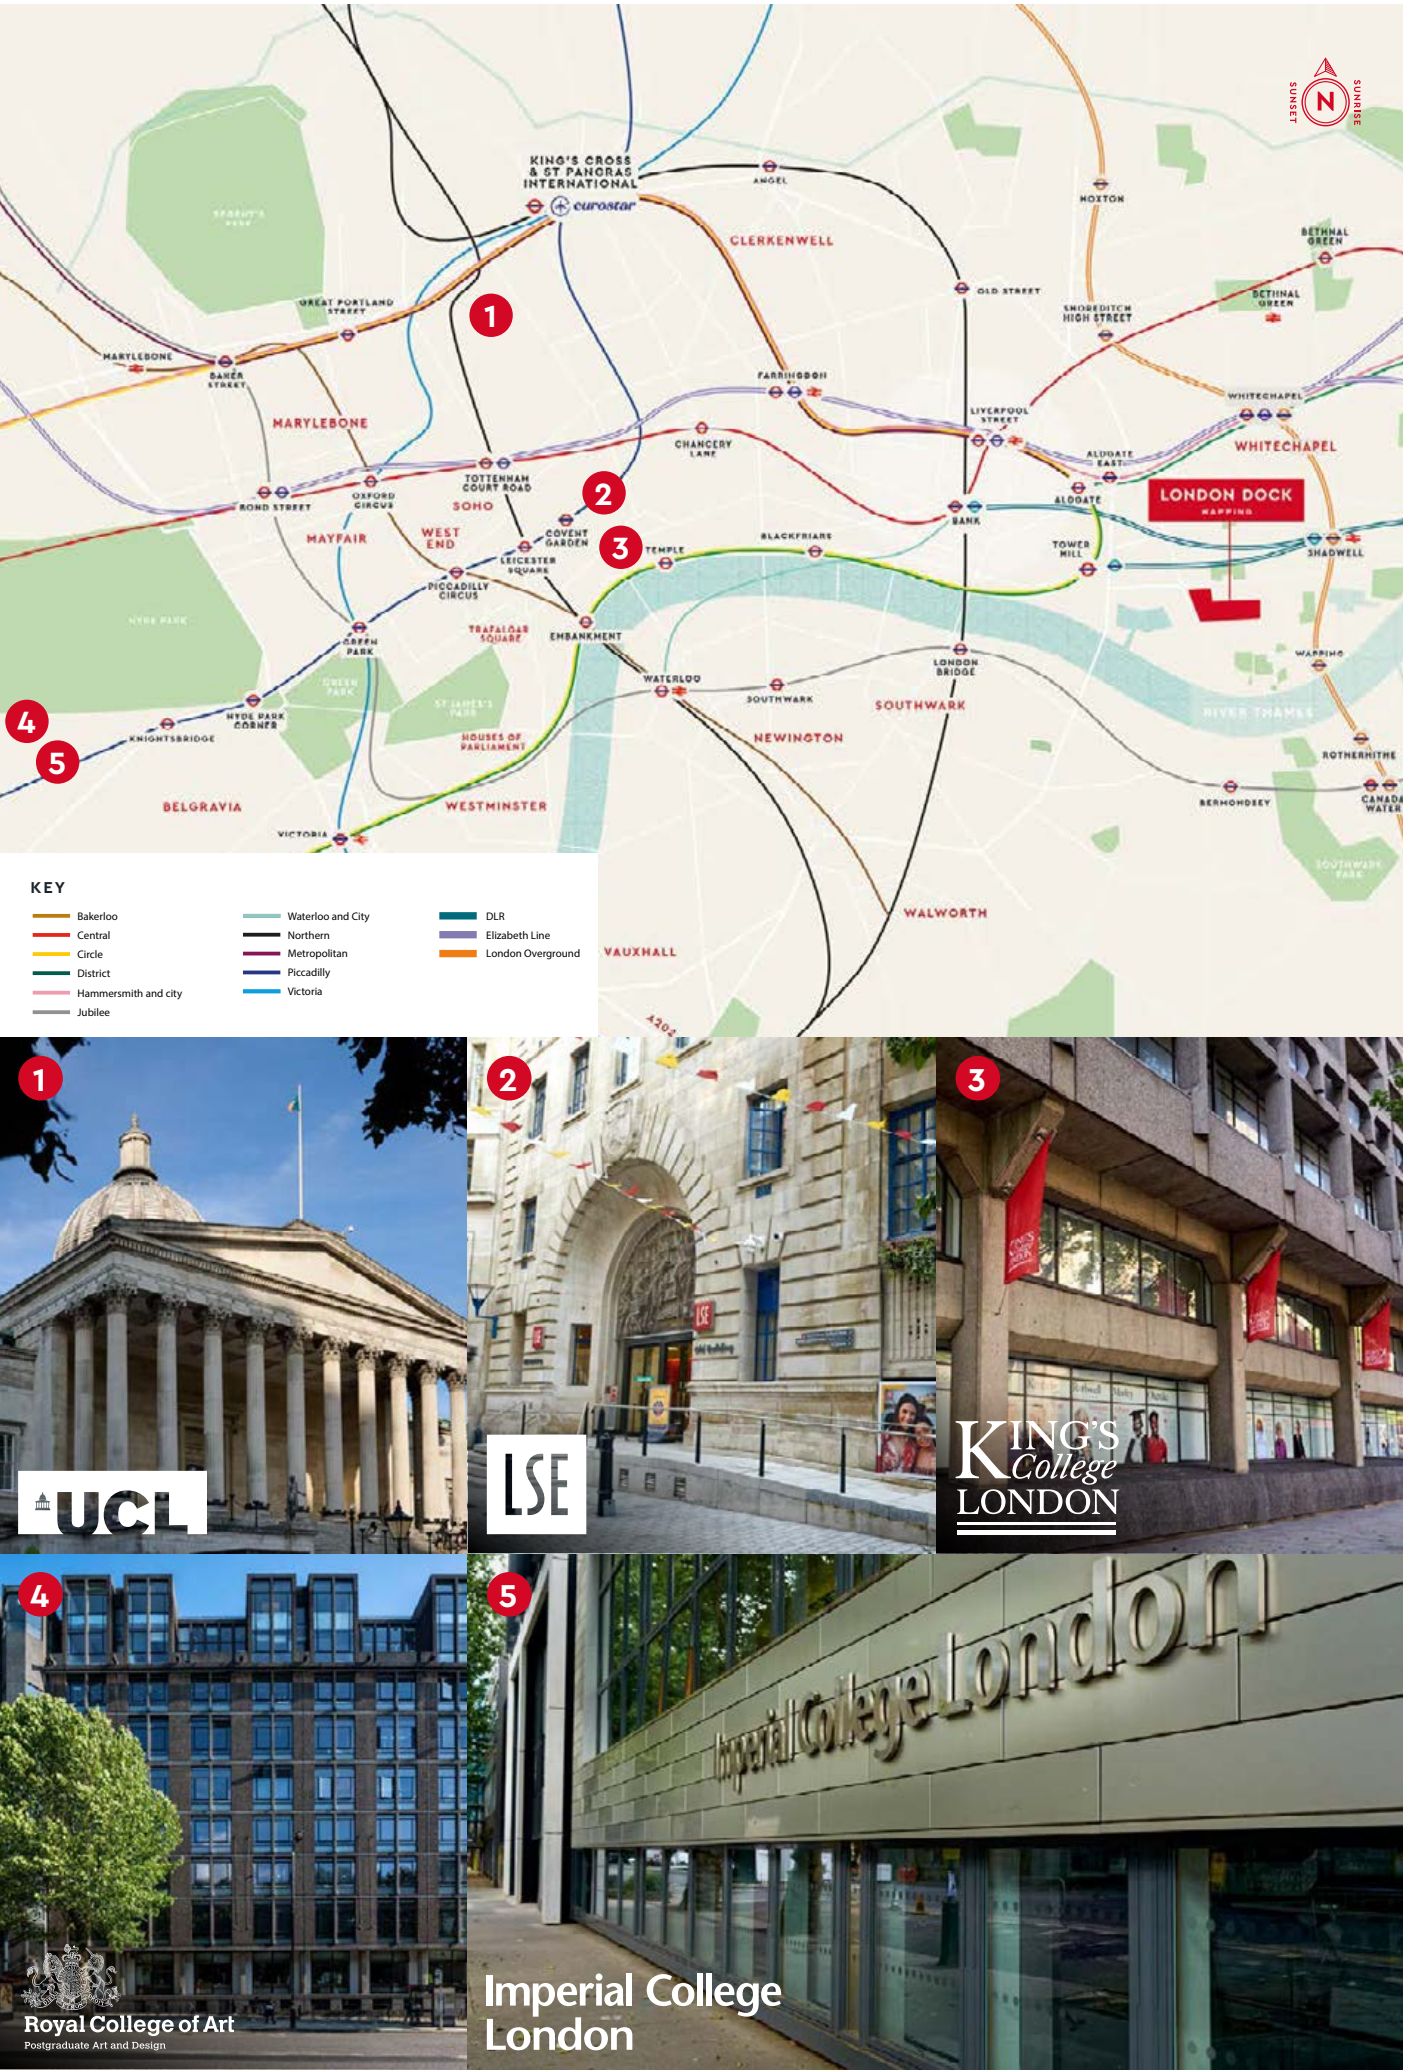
SUNSET N SUNRISE

KING'S CROSS & ST PANCRAS INTERNATIONAL

eurostar

ANGEL

CLERKENWELL

HOXTON

BETHNAL GREEN

OLD STREET

SHOREDITCH HIGH STREET

BETHNAL GREEN

REGENT'S PARK

GREAT PORTLAND STREET

1

MARYLEBONE

BAKER STREET

MARYLEBONE

FARRINGDON

LIVERPOOL STREET

WHITECHAPEL

WHITECHAPEL

CHANCERY LANE

ALDGATE EAST

TOTTENHAM COURT ROAD

BOND STREET

OXFORD CIRCUS

SOHO

2

ALDGATE

LONDON DOCK
WAPPING

BANK

MAYFAIR

WEST END

COVENT GARDEN

3

TEMPLE

BLACKFRIARS

TOWER HILL

SHADWELL

LEICESTER SQUARE

PICCADILLY CIRCUS

HYDE PARK

TRAFALGAR SQUARE

EMBANKMENT

GREEN PARK

GREEN PARK

WAPPING

LONDON BRIDGE

WATERLOO

SOUTHWARK

SOUTHWARK

RIVER THAMES

4

HYDE PARK CORNER

ST JAMES'S PARK

KNIGHTSBRIDGE

5

HOUSES OF PARLIAMENT

NEWINGTON

ROTHERHITHE

BELGRAVIA

WESTMINSTER

BERMONDSEY

CANADA WATER

VICTORIA

SOUTHWARK PARK

KEY

Bakerloo
Central
Circle
District
Hammersmith and city
Jubilee
Waterloo and City
Northern
Metropolitan
Piccadilly
Victoria
DLR
Elizabeth Line
London Overground

VAUXHALL

WALWORTH

A202

1

UCL

2

LSE

3

KING'S College LONDON

4

Royal College of Art
Postgraduate Art and Design

5

Imperial College London

Imperial College London